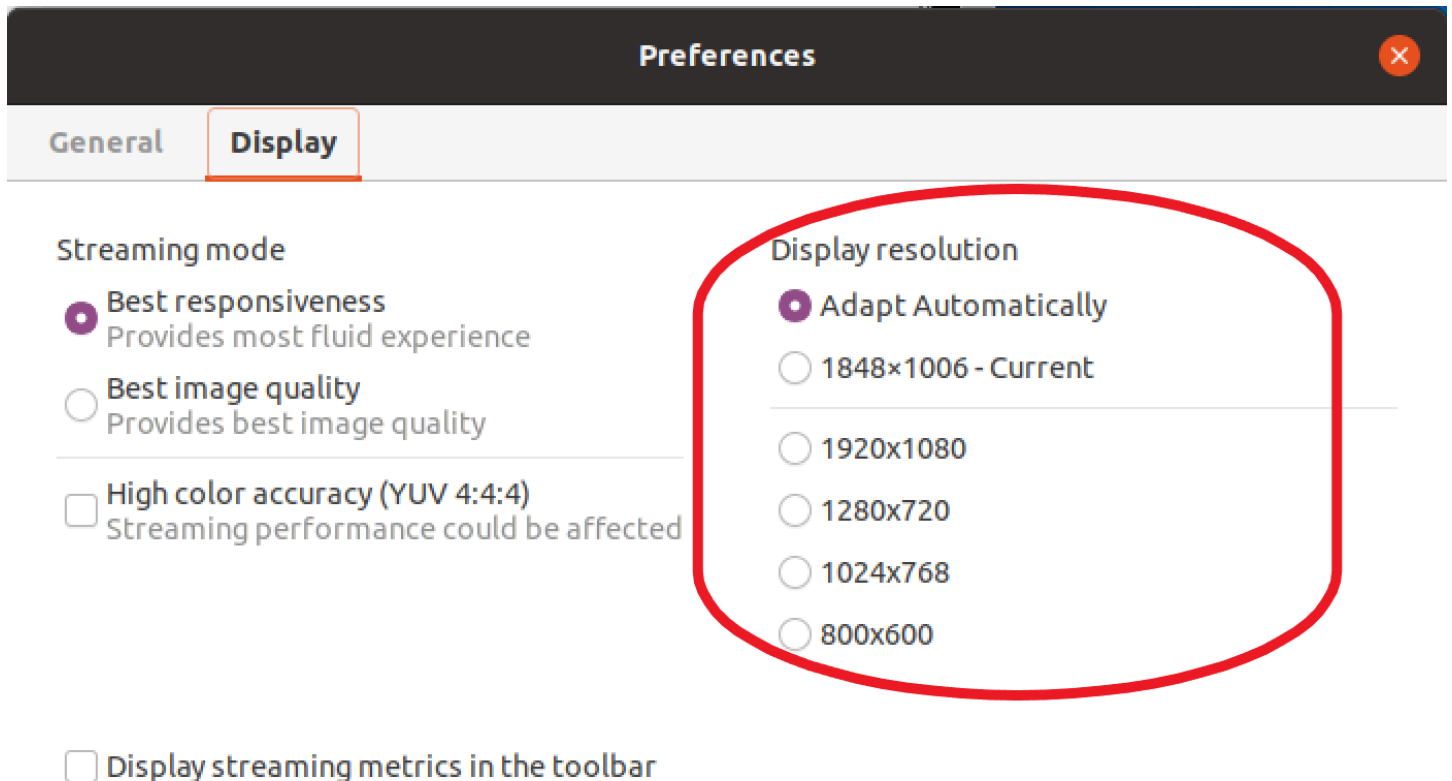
Preferences

General Display

Streaming mode

Best responsiveness
Provides most fluid experience

Best image quality
Provides best image quality

High color accuracy (YUV 4:4:4)
Streaming performance could be affected

Display resolution

Adapt Automatically

1848×1006 - Current

1920x1080

1280x720

1024x768

800x600

Display streaming metrics in the toolbar